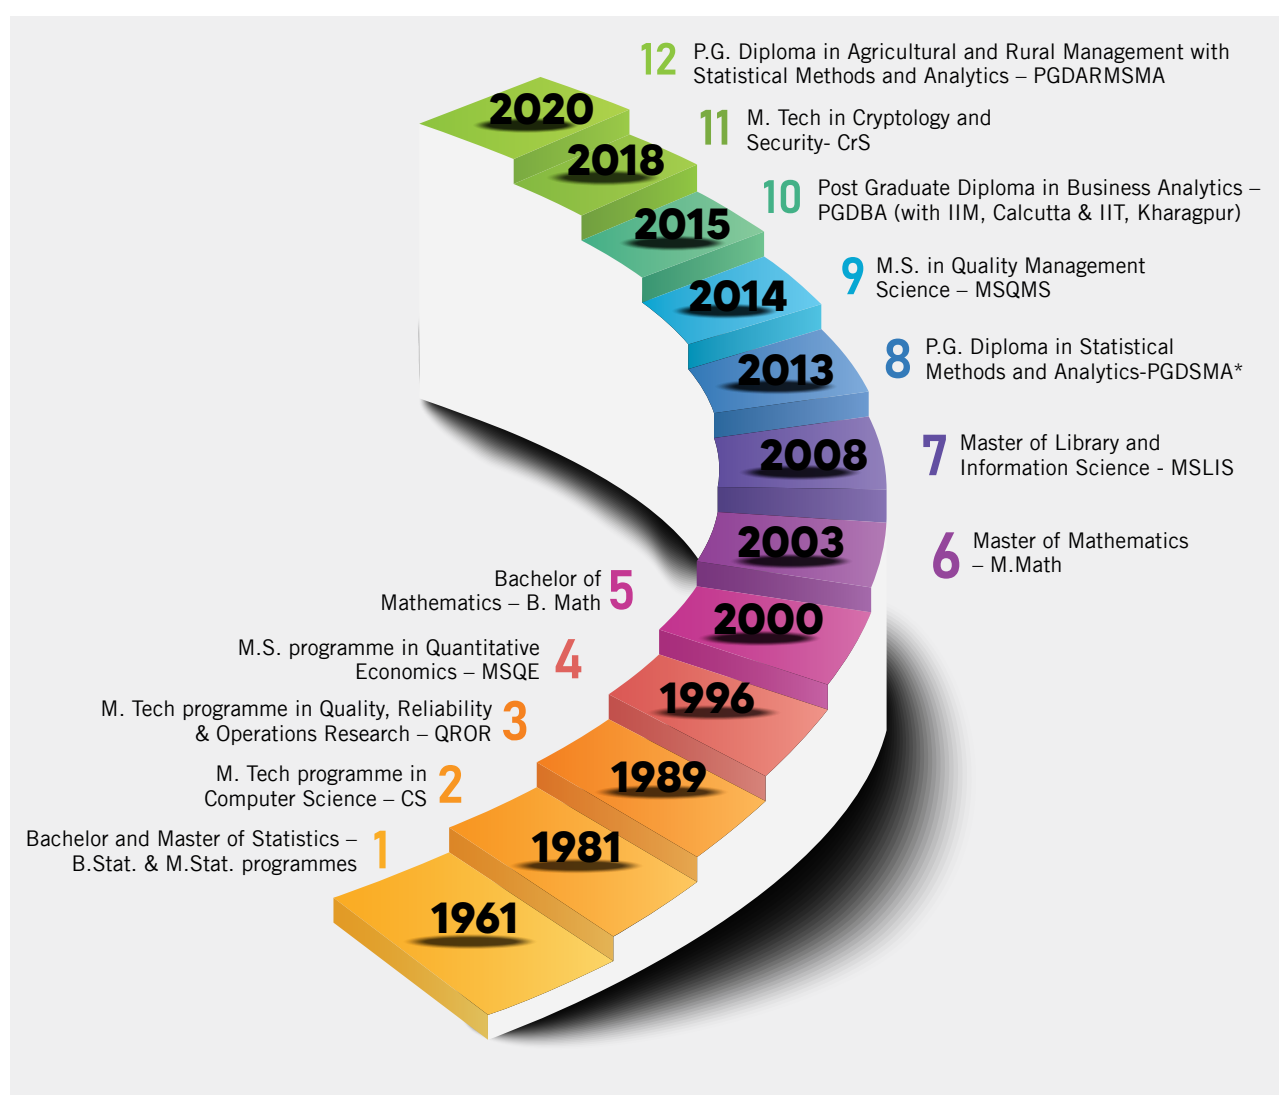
12 P.G. Diploma in Agricultural and Rural Management with Statistical Methods and Analytics – PGDARMSMA

2020

11 M. Tech in Cryptology and Security- CrS

2018

10 Post Graduate Diploma in Business Analytics – PGDBA (with IIM, Calcutta & IIT, Kharagpur)

2015

9 M.S. in Quality Management Science – MSQMS

2014

8 P.G. Diploma in Statistical Methods and Analytics-PGDSMA*

2013

7 Master of Library and Information Science - MSLIS

2008

6 Master of Mathematics – M.Math

2003

Bachelor of Mathematics – B. Math 5

2000

M.S. programme in Quantitative Economics – MSQE 4

1996

M. Tech programme in Quality, Reliability & Operations Research – QROR 3

1989

M. Tech programme in Computer Science – CS 2

1981

Bachelor and Master of Statistics – B.Stat. & M.Stat. programmes 1

1961